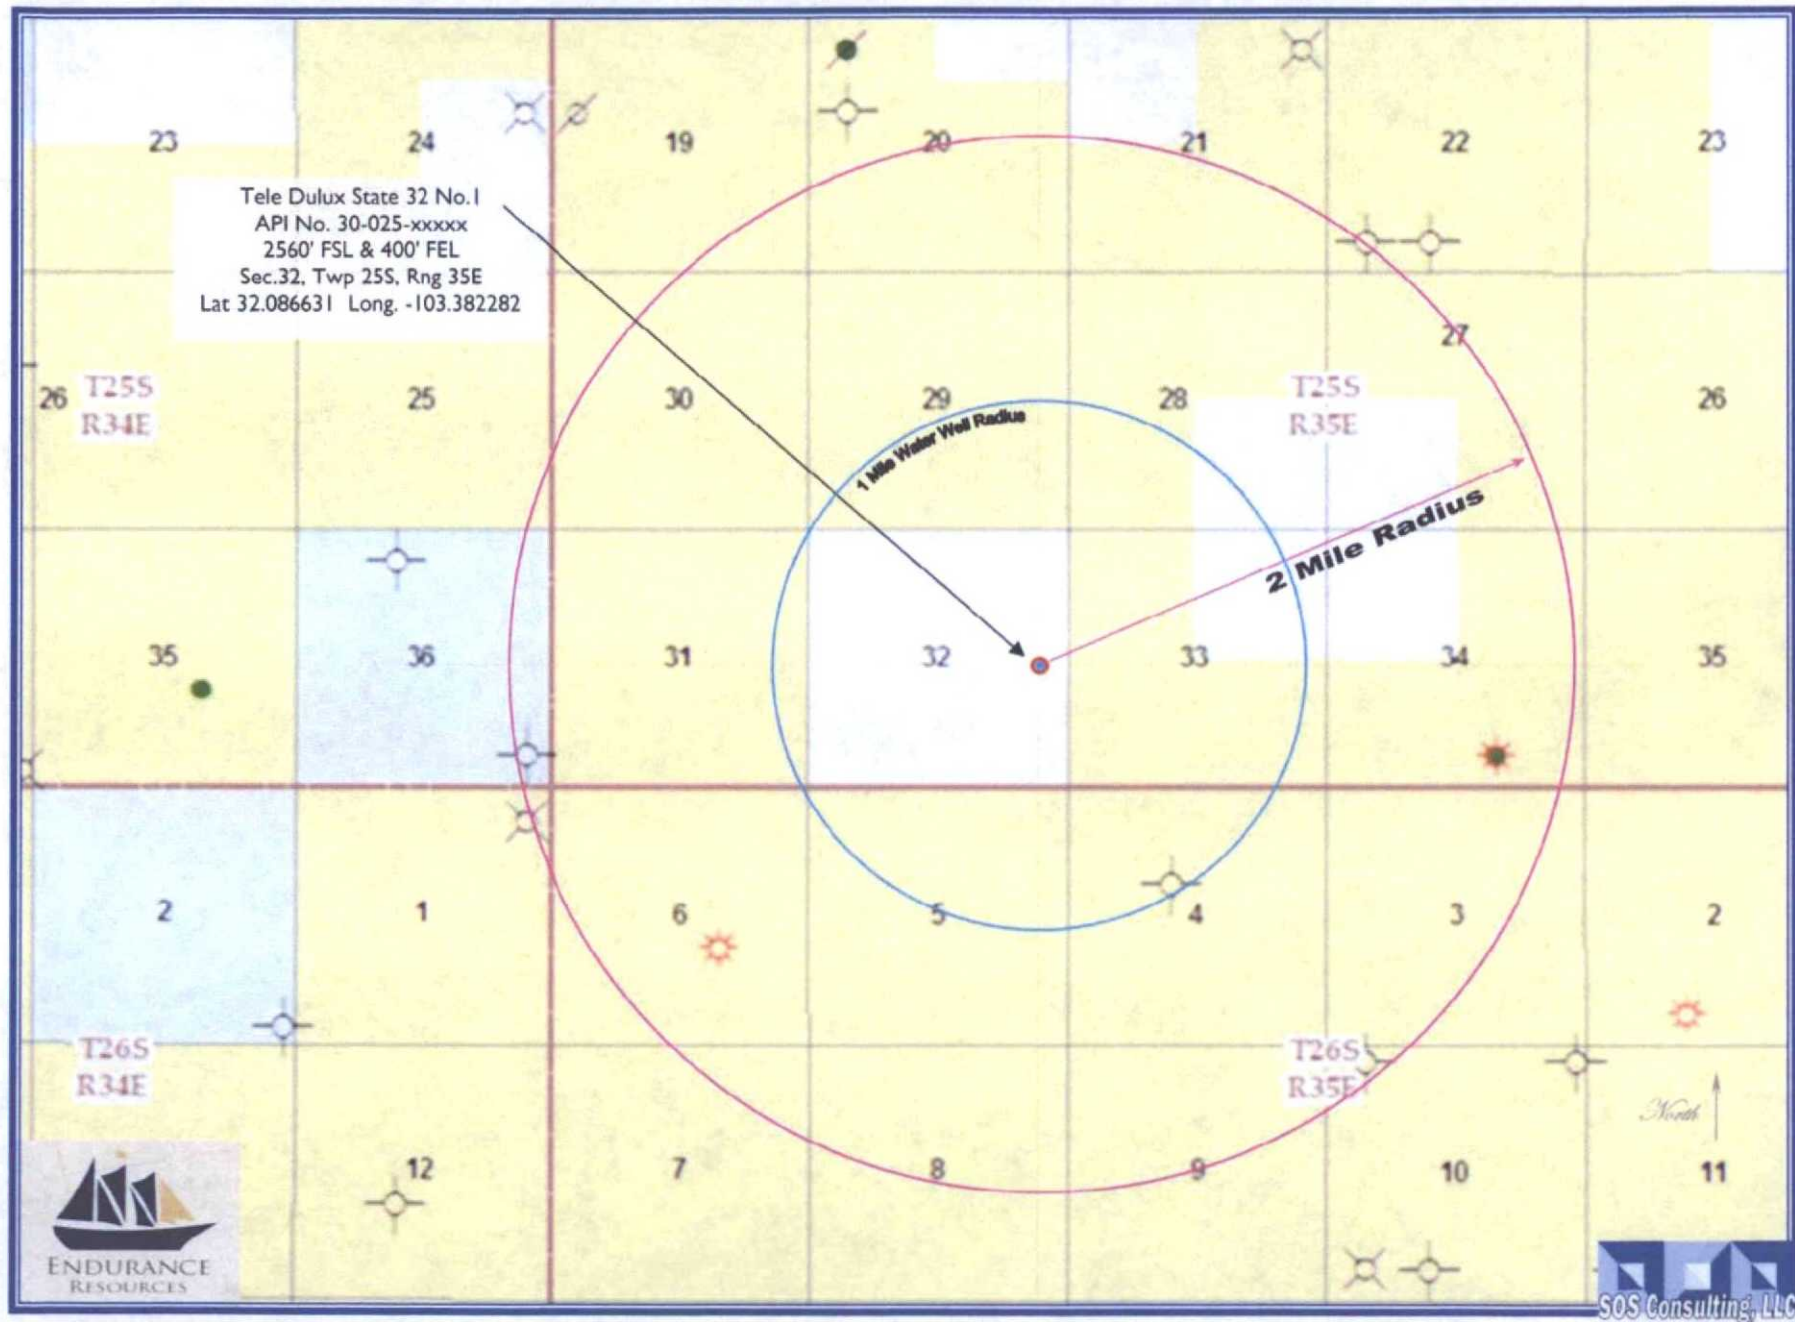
23 24 19 20 21 22 23

Tele Dulux State 32 No.1
API No. 30-025-xxxxx
2560' FSL & 400' FEL
Sec.32, Twp 25S, Rng 35E
Lat 32.086631 Long. -103.382282

27

26 T25S R34E 25 30 29 28 T25S R35E 26

1 Mile Water Well Radius

2 Mile Radius

35 36 31 32 33 34 35

2 1 6 5 4 3 2

T26S R34E

T26S R35E

North

12 7 8 9 10 11

ENDURANCE RESOURCES

SOS Consulting, LLC